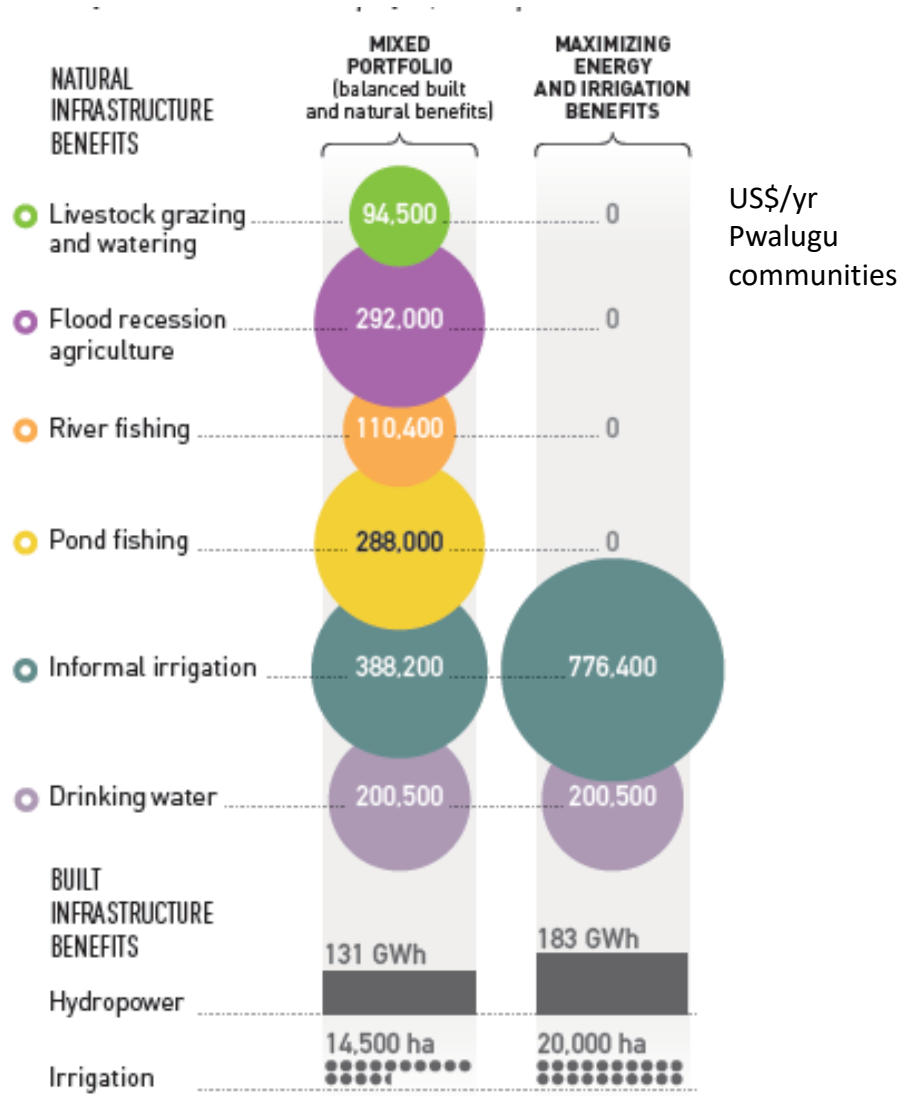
NATURAL INFRASTRUCTURE BENEFITS

MIXED PORTFOLIO (balanced built and natural benefits)

MAXIMIZING ENERGY AND IRRIGATION BENEFITS

US$/yr Pwalugu communities

| | MIXED PORTFOLIO | MAXIMIZING ENERGY AND IRRIGATION BENEFITS |
|---|---|---|
| Livestock grazing and watering | 94,500 | 0 |
| Flood recession agriculture | 292,000 | 0 |
| River fishing | 110,400 | 0 |
| Pond fishing | 288,000 | 0 |
| Informal irrigation | 388,200 | 776,400 |
| Drinking water | 200,500 | 200,500 |

BUILT INFRASTRUCTURE BENEFITS

| | MIXED PORTFOLIO | MAXIMIZING ENERGY AND IRRIGATION BENEFITS |
|---|---|---|
| Hydropower | 131 GWh | 183 GWh |
| Irrigation | 14,500 ha | 20,000 ha |